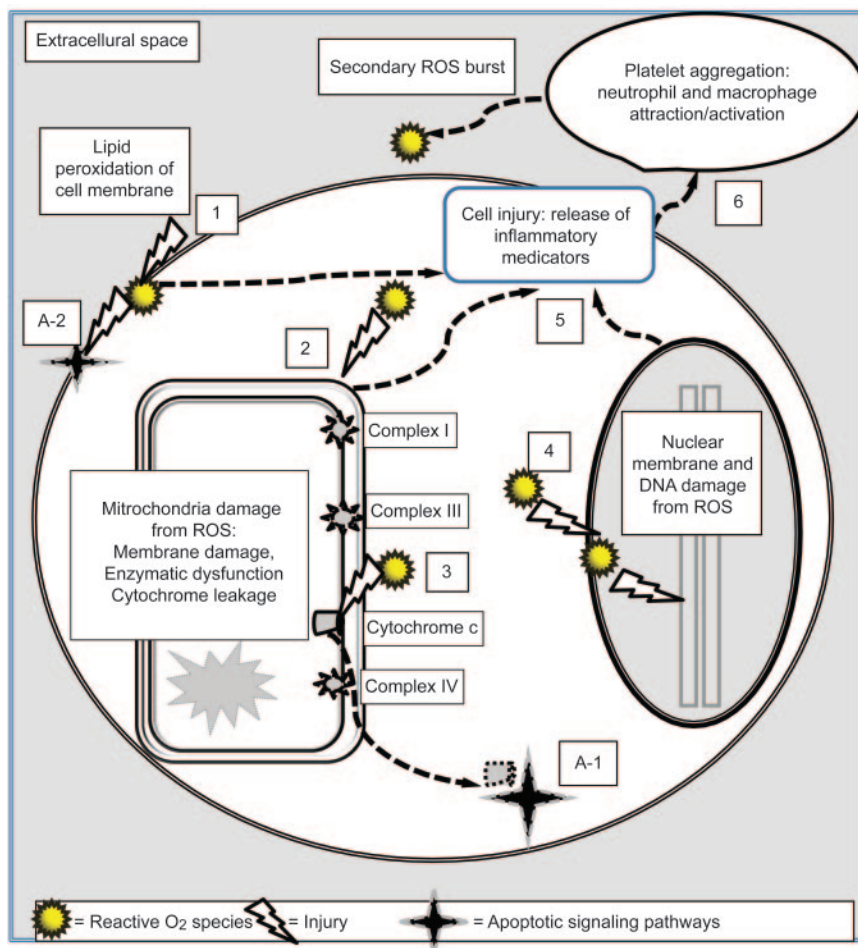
Extracellural space

Secondary ROS burst

Platelet aggregation: neutrophil and macrophage attraction/activation

Lipid peroxidation of cell membrane

1

6

Cell injury: release of inflammatory medicators

A-2

2

5

Complex I

4

Nuclear membrane and DNA damage from ROS

Mitochondria damage from ROS: Membrane damage, Enzymatic dysfunction Cytochrome leakage

Complex III

3

Cytochrome c

Complex IV

A-1

= Reactive $O_2$ species = Injury = Apoptotic signaling pathways